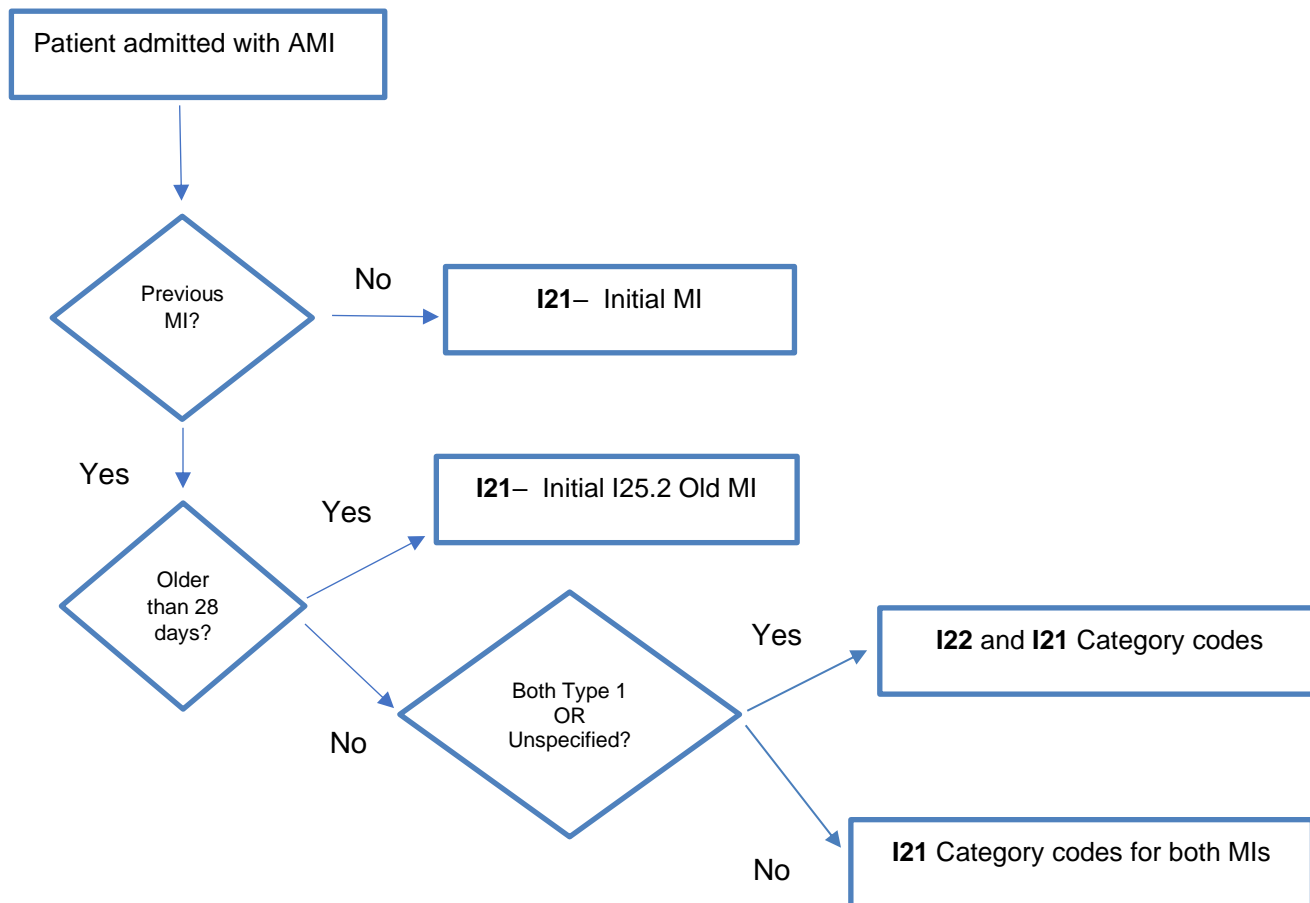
Patient admitted with AMI

Previous MI?

No

I21– Initial MI

Yes

Yes

I21– Initial I25.2 Old MI

Older than 28 days?

No

Both Type 1 OR Unspecified?

Yes

I22 and I21 Category codes

No

I21 Category codes for both MIs